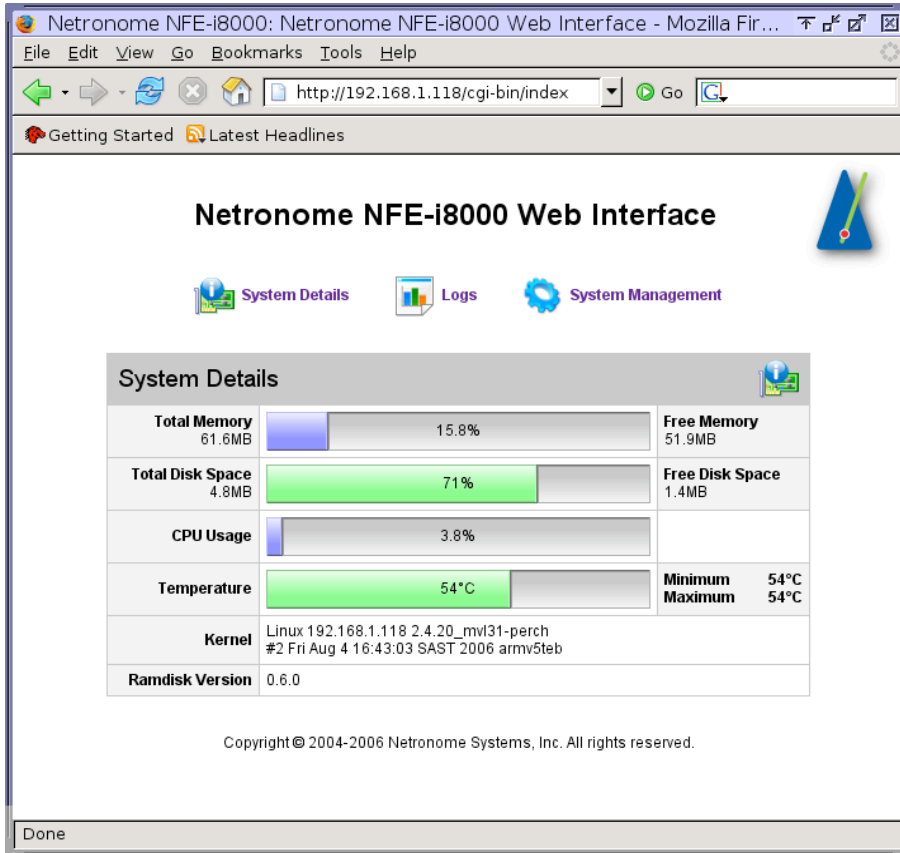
Netronome NFE-i8000: Netronome NFE-i8000 Web Interface - Mozilla Fir...

File Edit View Go Bookmarks Tools Help

http://192.168.1.118/cgi-bin/index Go

Getting Started Latest Headlines

Netronome NFE-i8000 Web Interface

System Details Logs System Management

System Details

| | | |
|---|---|---|
| Total Memory 61.6MB | 15.8% | Free Memory 51.9MB |
| Total Disk Space 4.8MB | 71% | Free Disk Space 1.4MB |
| CPU Usage | 3.8% | |
| Temperature | 54°C | Minimum 54°C Maximum 54°C |
| Kernel | Linux 192.168.1.118 2.4.20_mvl31-perch #2 Fri Aug 4 16:43:03 SAST 2006 armv5teb | |
| Ramdisk Version | 0.6.0 | |

Copyright © 2004-2006 Netronome Systems, Inc. All rights reserved.

Done